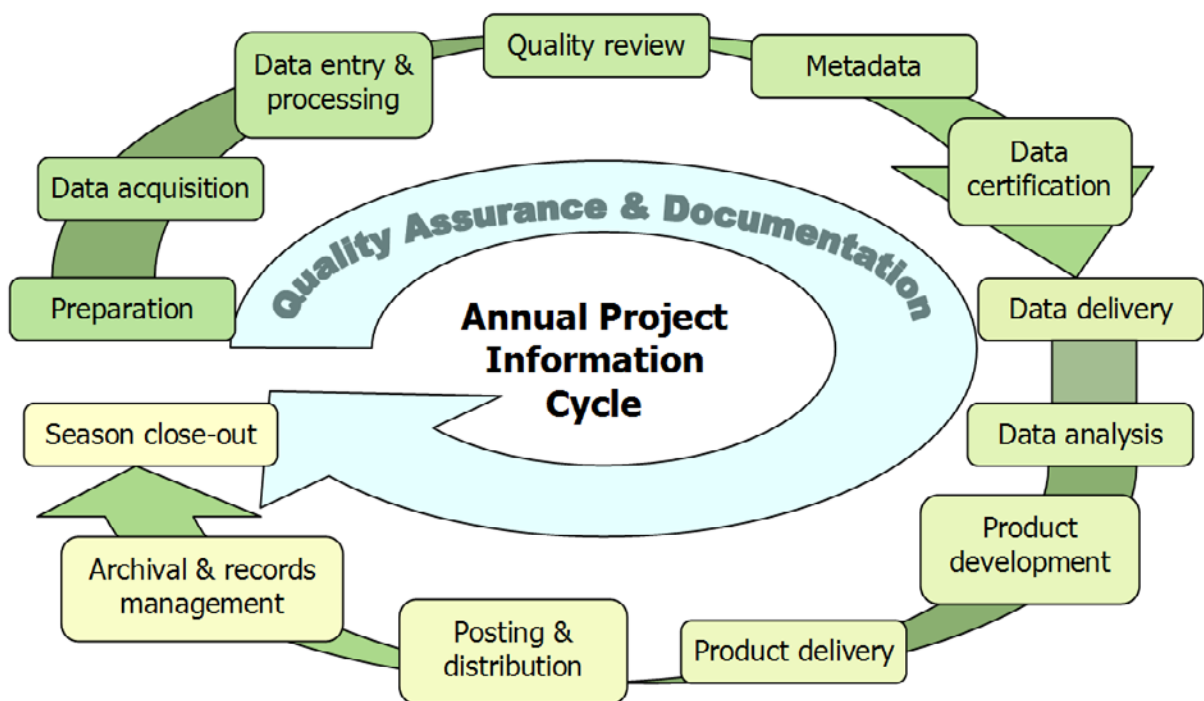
Quality review

Metadata

Data entry & processing

Data acquisition

Data certification

Quality Assurance & Documentation

Preparation

Annual Project Information Cycle

Data delivery

Season close-out

Data analysis

Product development

Archival & records management

Posting & distribution

Product delivery